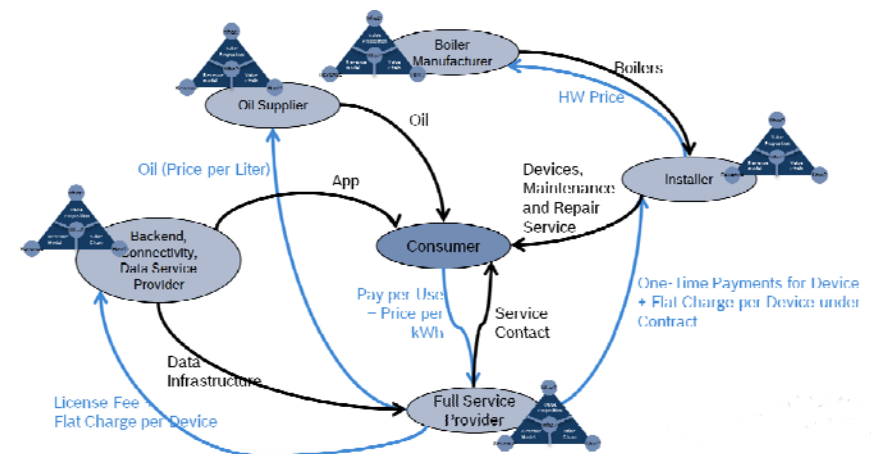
Boiler Manufacturer

Boilers

HW Price

Oil Supplier

Oil

Oil (Price per Liter)

App

Devices, Maintenance and Repair Service

Installer

Backend, Connectivity, Data Service Provider

Consumer

Pay per Use – Price per kWh

Service Contact

One-Time Payments for Device + Flat Charge per Device under Contract

Data Infrastructure

License Fee + Flat Charge per Device

Full Service Provider